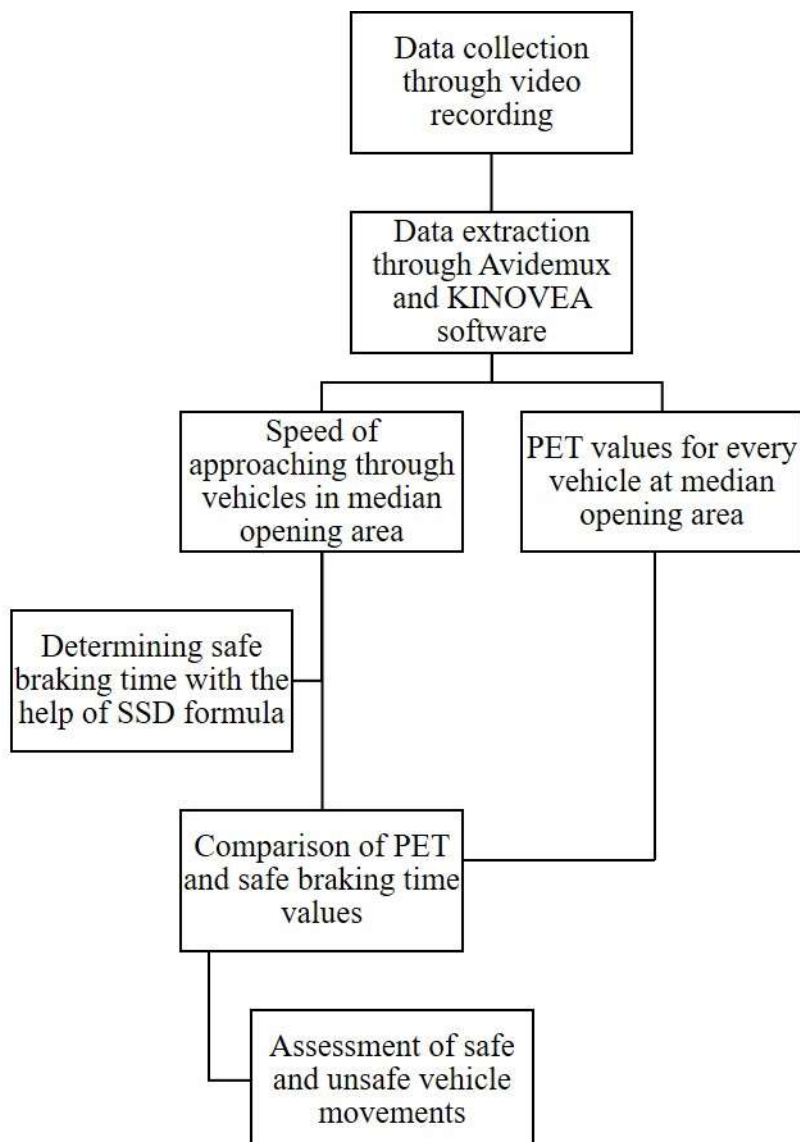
Data collection through video recording

Data extraction through Avidemux and KINOVEA software

Speed of approaching through vehicles in median opening area

PET values for every vehicle at median opening area

Determining safe braking time with the help of SSD formula

Comparison of PET and safe braking time values

Assessment of safe and unsafe vehicle movements